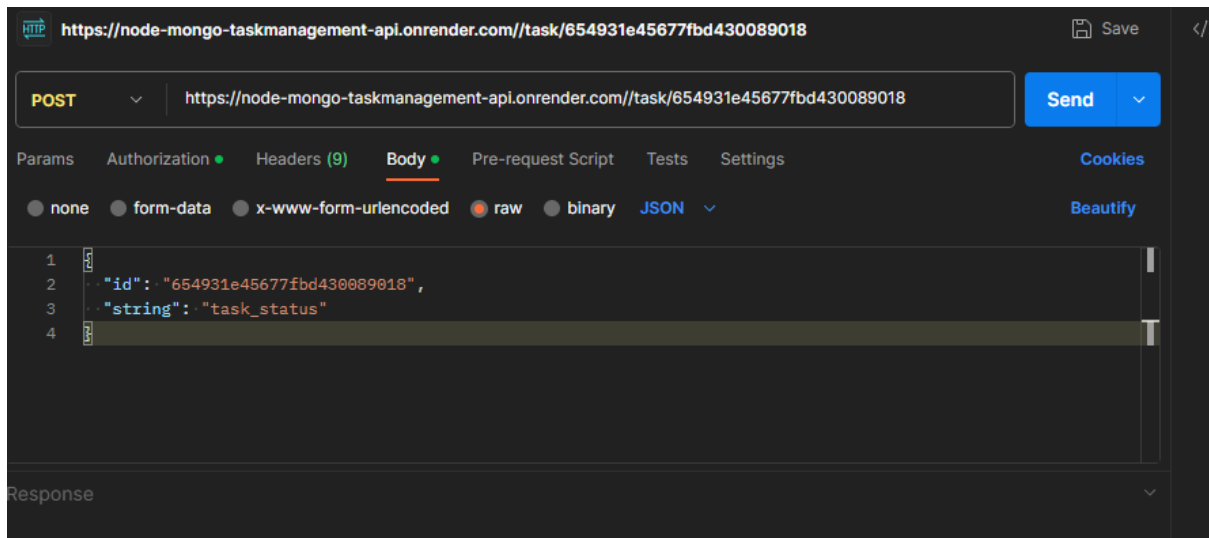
HTTP https://node-mongo-taskmanagement-api.onrender.com//task/654931e45677fbd430089018

Save

POST

https://node-mongo-taskmanagement-api.onrender.com//task/654931e45677fbd430089018

Send

Params Authorization Headers (9) Body Pre-request Script Tests Settings

Cookies

none form-data x-www-form-urlencoded raw binary JSON

Beautify

1 {
2 "id": "654931e45677fbd430089018",
3 "string": "task_status"
4 }

Response